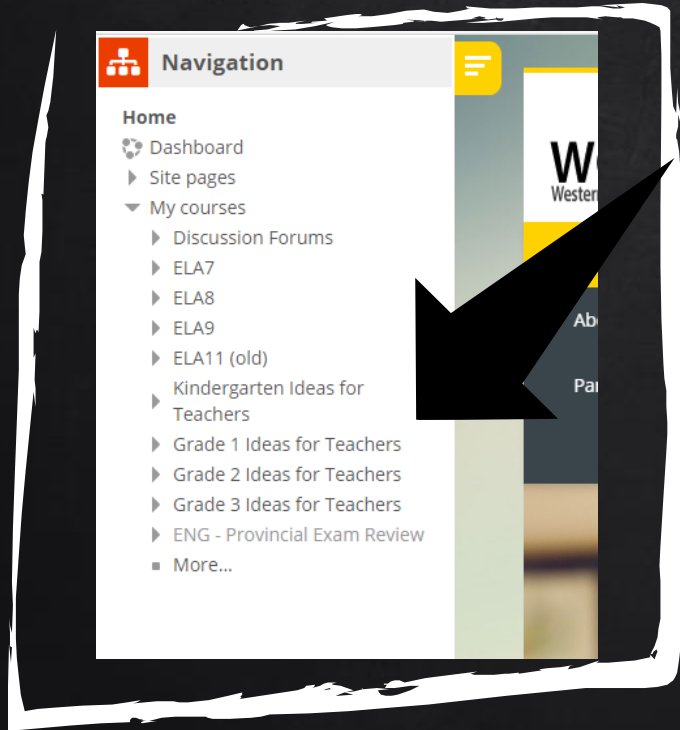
Navigation

Home
Dashboard
Site pages
My courses
Discussion Forums
ELA7
ELA8
ELA9
ELA11 (old)
Kindergarten Ideas for Teachers
Grade 1 Ideas for Teachers
Grade 2 Ideas for Teachers
Grade 3 Ideas for Teachers
ENG - Provincial Exam Review
More...

We
Wester

Abo
Par